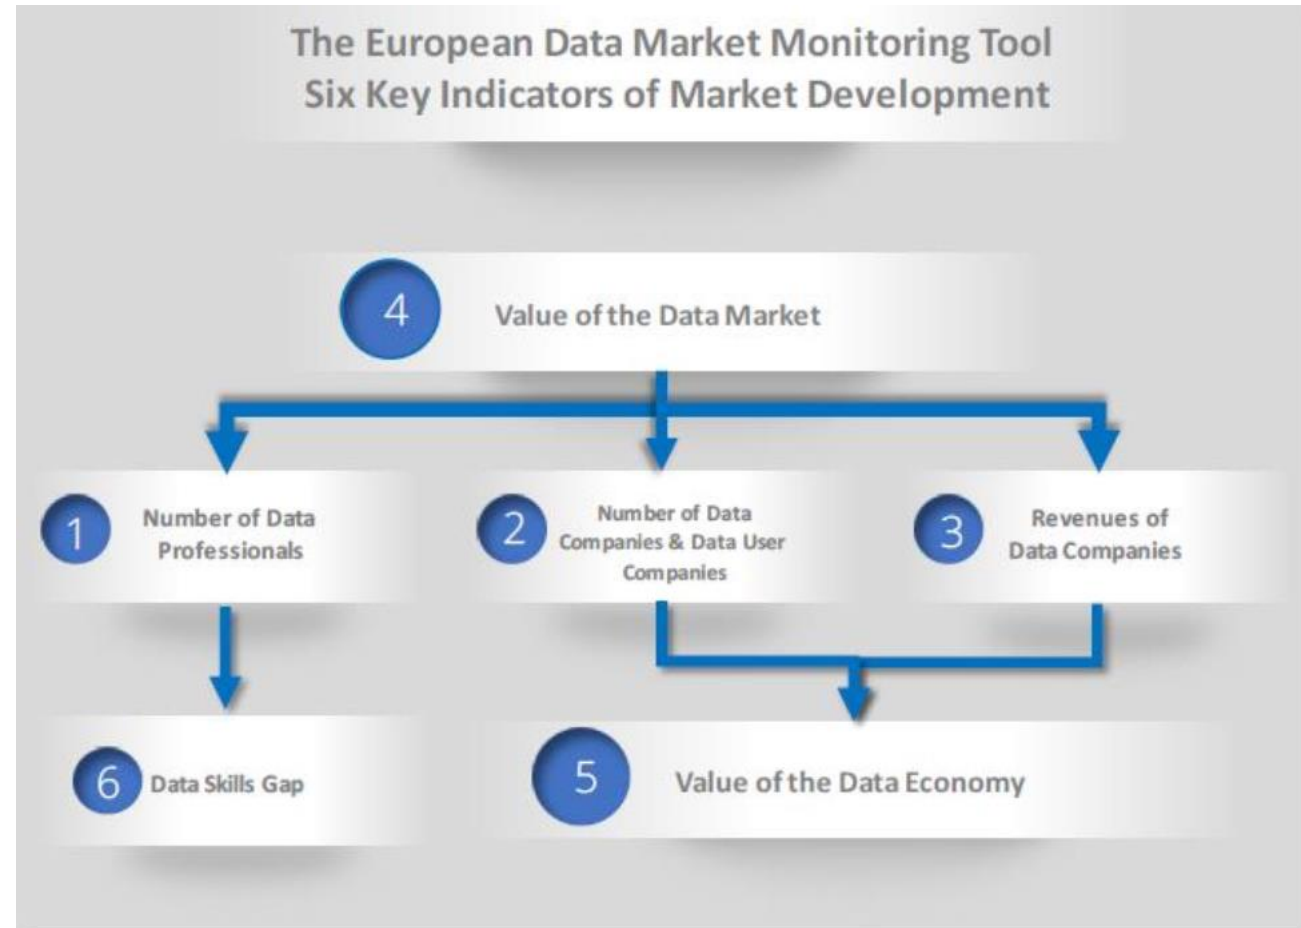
The European Data Market Monitoring Tool
Six Key Indicators of Market Development

4 Value of the Data Market

1 Number of Data Professionals

2 Number of Data Companies & Data User Companies

3 Revenues of Data Companies

6 Data Skills Gap

5 Value of the Data Economy